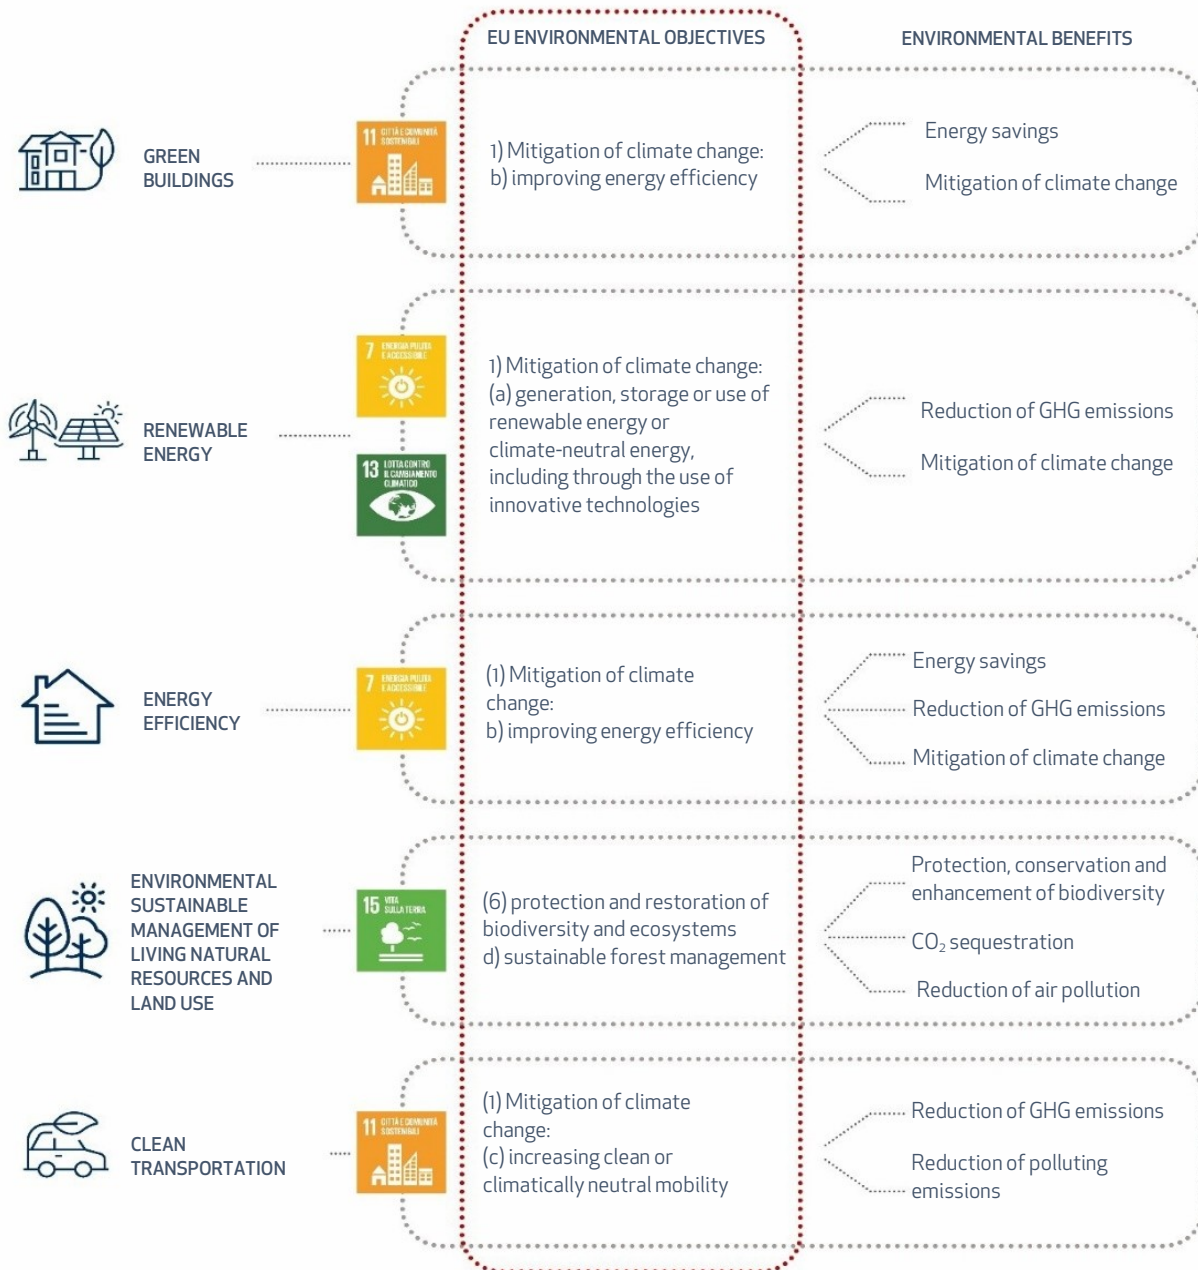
EU ENVIRONMENTAL OBJECTIVES

ENVIRONMENTAL BENEFITS

GREEN BUILDINGS

11 CITTÀ E COMUNITÀ SOSTENIBILI

1) Mitigation of climate change: b) improving energy efficiency

Energy savings

Mitigation of climate change

RENEWABLE ENERGY

7 ENERGIA PULITA E ACCESSIBILE

13 LOTTA CONTRO IL CAMBIAMENTO CLIMATICO

1) Mitigation of climate change: (a) generation, storage or use of renewable energy or climate-neutral energy, including through the use of innovative technologies

Reduction of GHG emissions

Mitigation of climate change

ENERGY EFFICIENCY

7 ENERGIA PULITA E ACCESSIBILE

(1) Mitigation of climate change: b) improving energy efficiency

Energy savings

Reduction of GHG emissions

Mitigation of climate change

ENVIRONMENTAL SUSTAINABLE MANAGEMENT OF LIVING NATURAL RESOURCES AND LAND USE

15 VITA SULLA TERRA

(6) protection and restoration of biodiversity and ecosystems d) sustainable forest management

Protection, conservation and enhancement of biodiversity

$CO_2$ sequestration

Reduction of air pollution

CLEAN TRANSPORTATION

11 CITTÀ E COMUNITÀ SOSTENIBILI

(1) Mitigation of climate change: (c) increasing clean or climatically neutral mobility

Reduction of GHG emissions

Reduction of polluting emissions